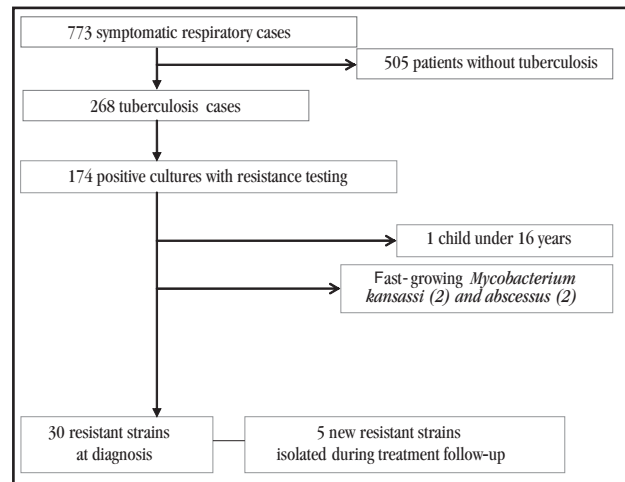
773 symptomatic respiratory cases

505 patients without tuberculosis

268 tuberculosis cases

174 positive cultures with resistance testing

1 child under 16 years

Fast-growing *Mycobacterium kansassi (2) and abscessus (2)*

30 resistant strains at diagnosis

5 new resistant strains isolated during treatment follow-up